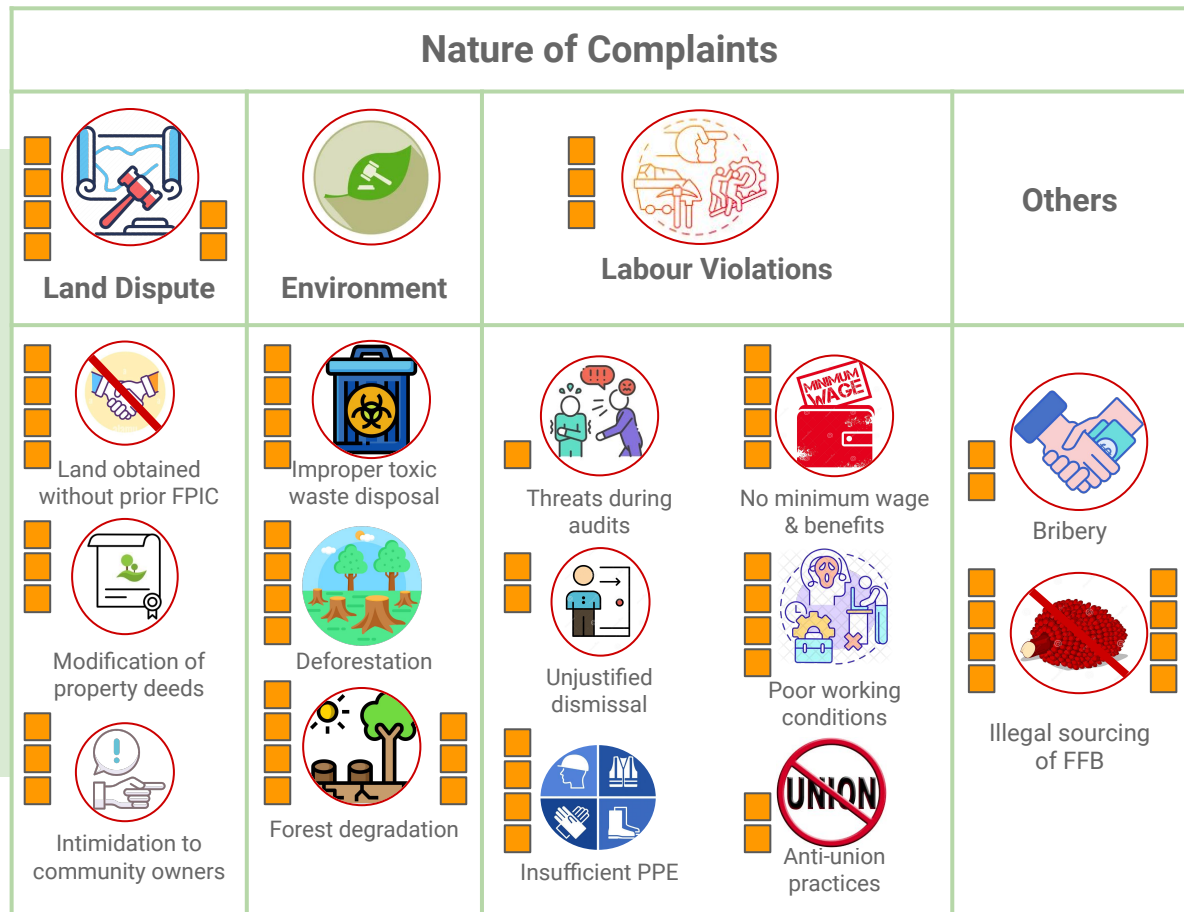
Nature of Complaints

| Land Dispute | Environment | Labour Violations | | Others |
|---|---|---|---|---|
| Land obtained without prior FPIC | Improper toxic waste disposal | Threats during audits | No minimum wage & benefits | Bribery |
| Modification of property deeds | Deforestation | Unjustified dismissal | Poor working conditions | Illegal sourcing of FFB |
| Intimidation to community owners | Forest degradation | Insufficient PPE | Anti-union practices | |

MINIMUM WAGE

UNION